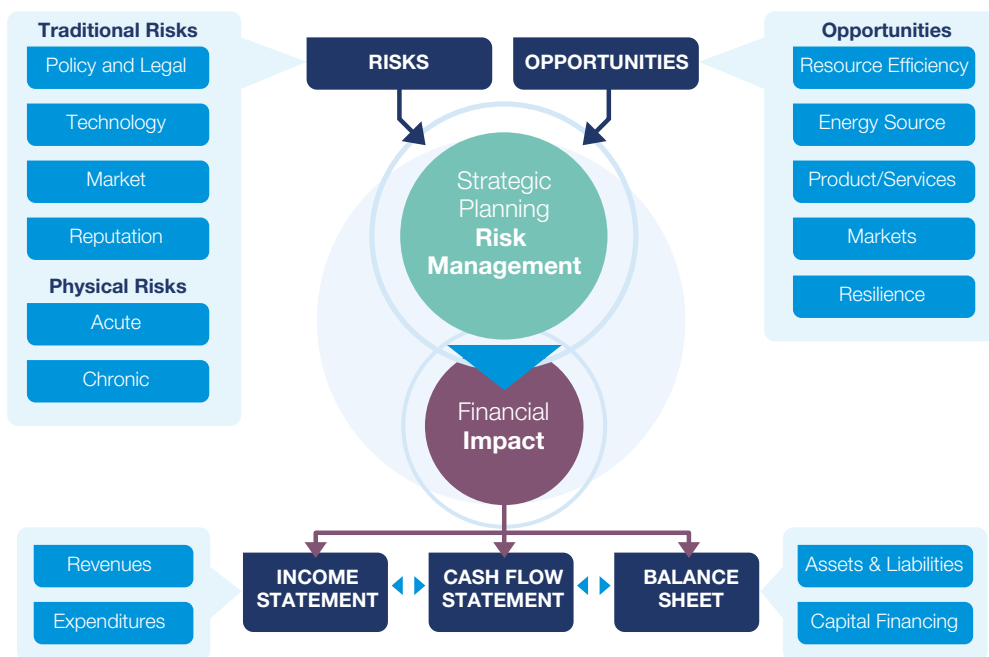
Traditional Risks
Policy and Legal
Technology
Market
Reputation
Physical Risks
Acute
Chronic

RISKS
OPPORTUNITIES

Opportunities
Resource Efficiency
Energy Source
Product/Services
Markets
Resilience

Strategic Planning
Risk Management

Financial
Impact

Revenues
Expenditures

INCOME STATEMENT
CASH FLOW STATEMENT
BALANCE SHEET

Assets & Liabilities
Capital Financing